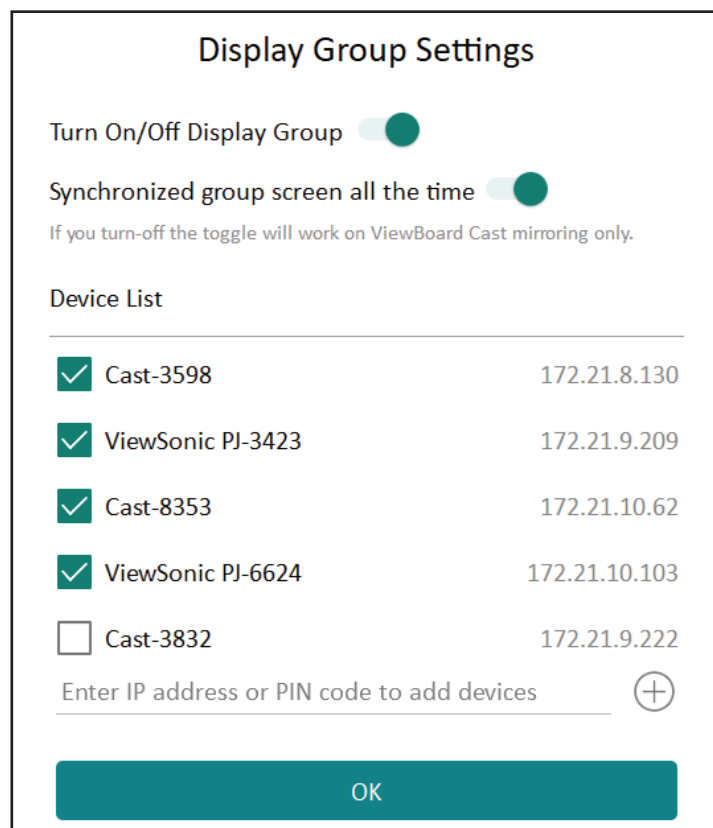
Display Group Settings

Turn On/Off Display Group

Synchronized group screen all the time

If you turn-off the toggle will work on ViewBoard Cast mirroring only.

Device List

Cast-3598 172.21.8.130

ViewSonic PJ-3423 172.21.9.209

Cast-8353 172.21.10.62

ViewSonic PJ-6624 172.21.10.103

Cast-3832 172.21.9.222

Enter IP address or PIN code to add devices

OK